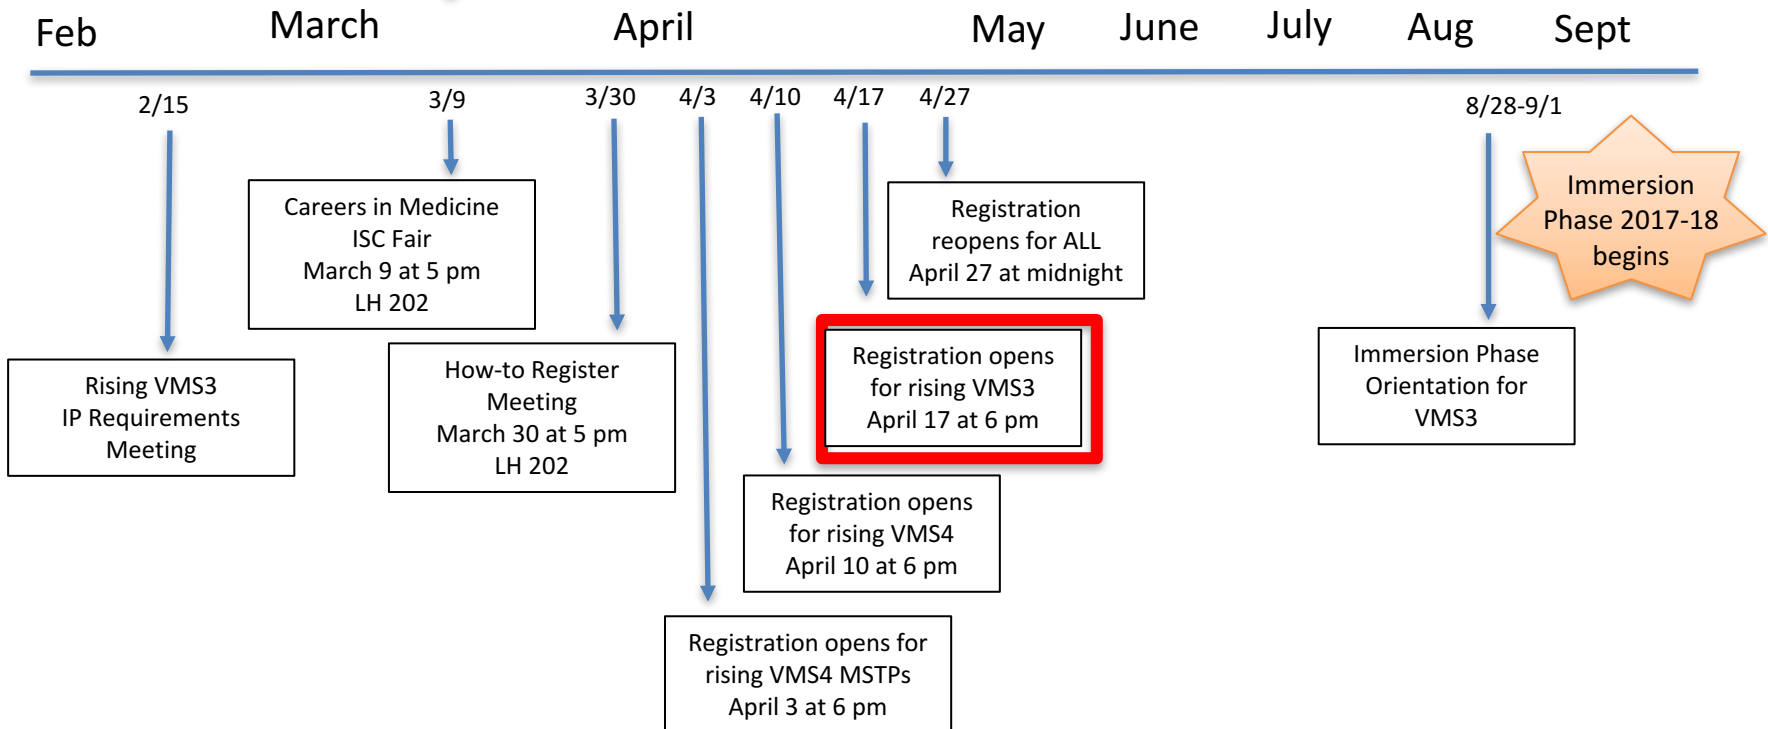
Feb March April May June July Aug Sept

2/15

Rising VMS3 IP Requirements Meeting

3/9

Careers in Medicine ISC Fair March 9 at 5 pm LH 202

3/30

How-to Register Meeting March 30 at 5 pm LH 202

4/3

Registration opens for rising VMS4 MSTPs April 3 at 6 pm

4/10

Registration opens for rising VMS4 April 10 at 6 pm

4/17

Registration opens for rising VMS3 April 17 at 6 pm

4/27

Registration reopens for ALL April 27 at midnight

8/28-9/1

Immersion Phase Orientation for VMS3

Immersion Phase 2017-18 begins